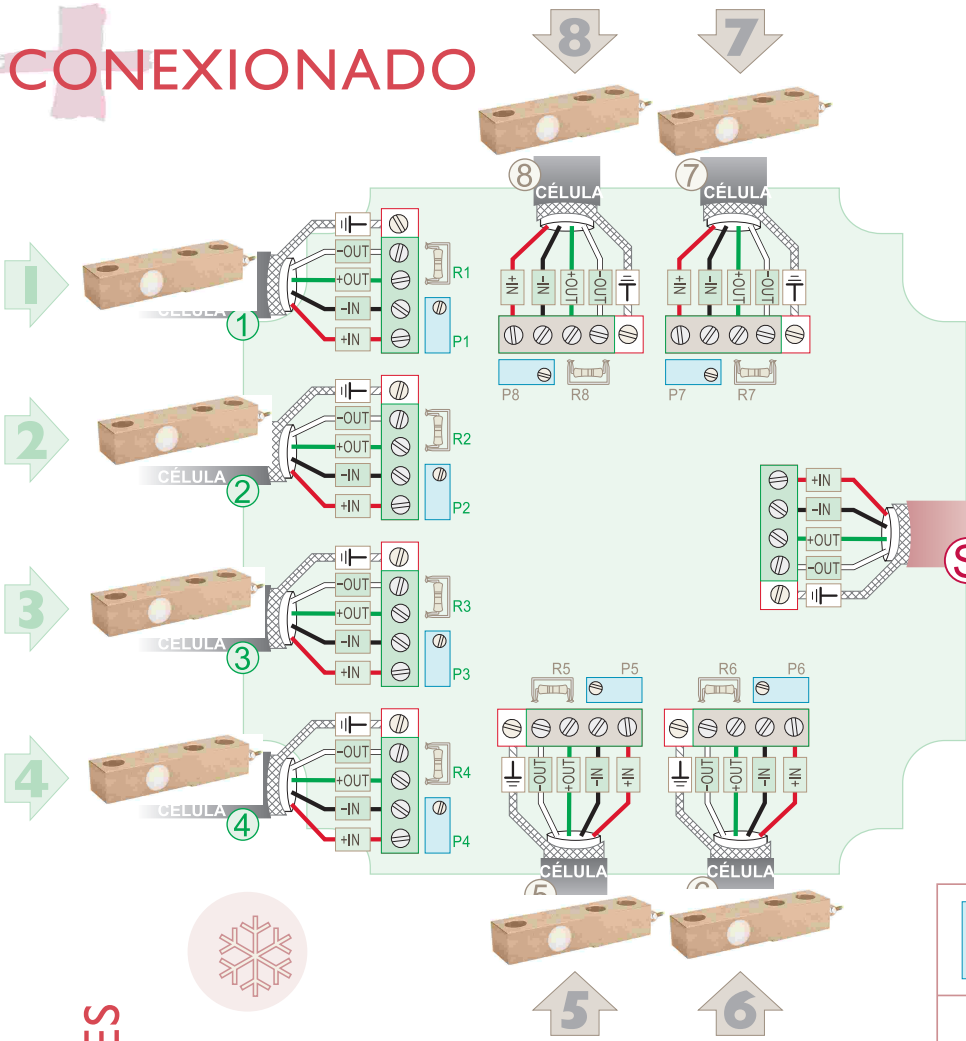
CONEXIONADO

8 7

8 CÉLULA 7 CÉLULA

+IN -IN +OUT -OUT
+IN -IN +OUT -OUT

P8 R8 P7 R7

1 CÉLULA 1
-OUT +OUT -IN +IN
R1 P1

2 CÉLULA 2
-OUT +OUT -IN +IN
R2 P2

3 CÉLULA 3
-OUT +OUT -IN +IN
R3 P3

4 CÉLULA 4
-OUT +OUT -IN +IN
R4 P4

+IN -IN +OUT -OUT

R5 P5 R6 P6

-OUT +OUT -IN +IN
-OUT +OUT -IN +IN

CÉLULA CÉLULA

5 6